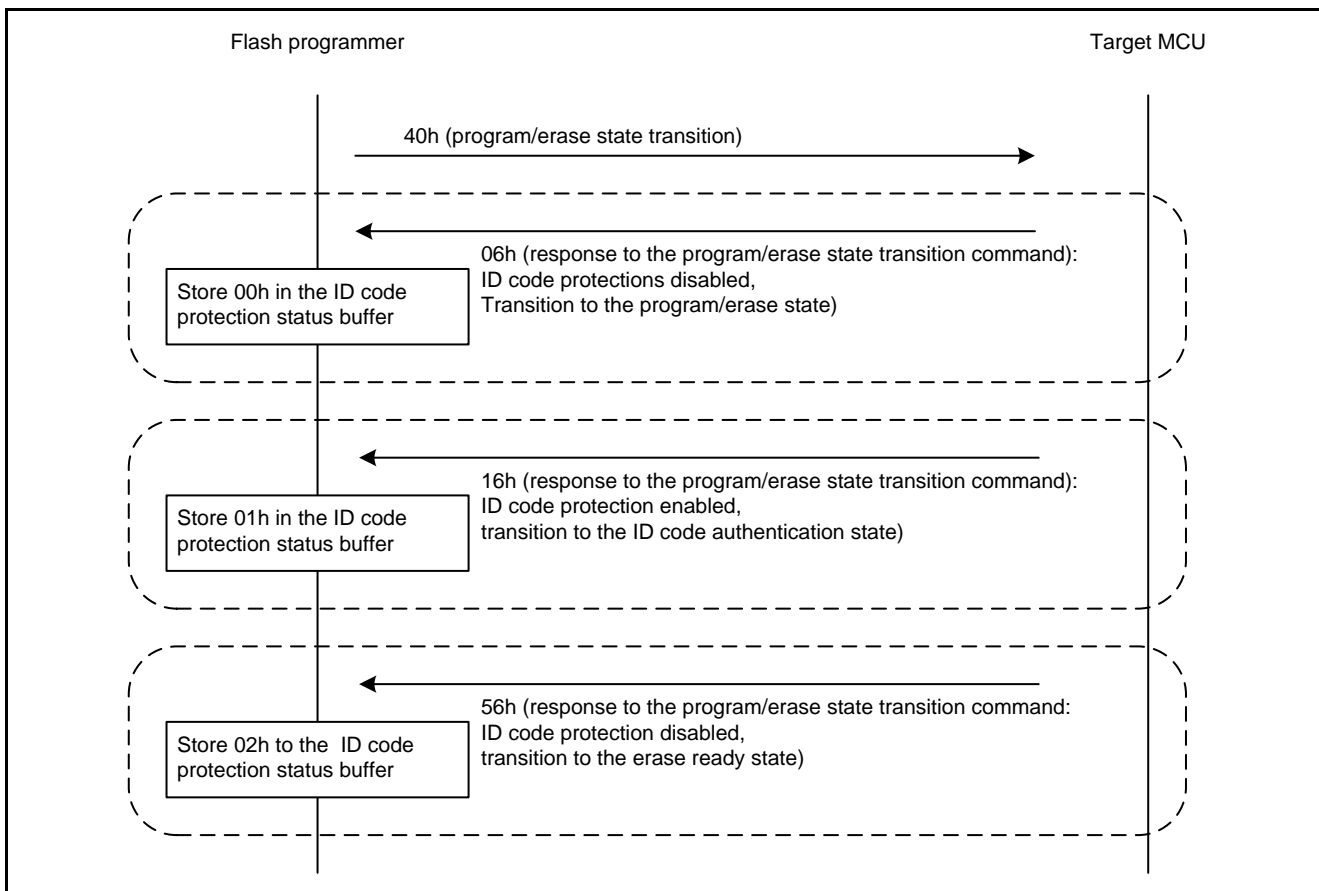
Flash programmer

Target MCU

40h (program/erase state transition)

06h (response to the program/erase state transition command): ID code protections disabled, Transition to the program/erase state)

Store 00h in the ID code protection status buffer

16h (response to the program/erase state transition command): ID code protection enabled, transition to the ID code authentication state)

Store 01h in the ID code protection status buffer

56h (response to the program/erase state transition command: ID code protection disabled, transition to the erase ready state)

Store 02h to the ID code protection status buffer